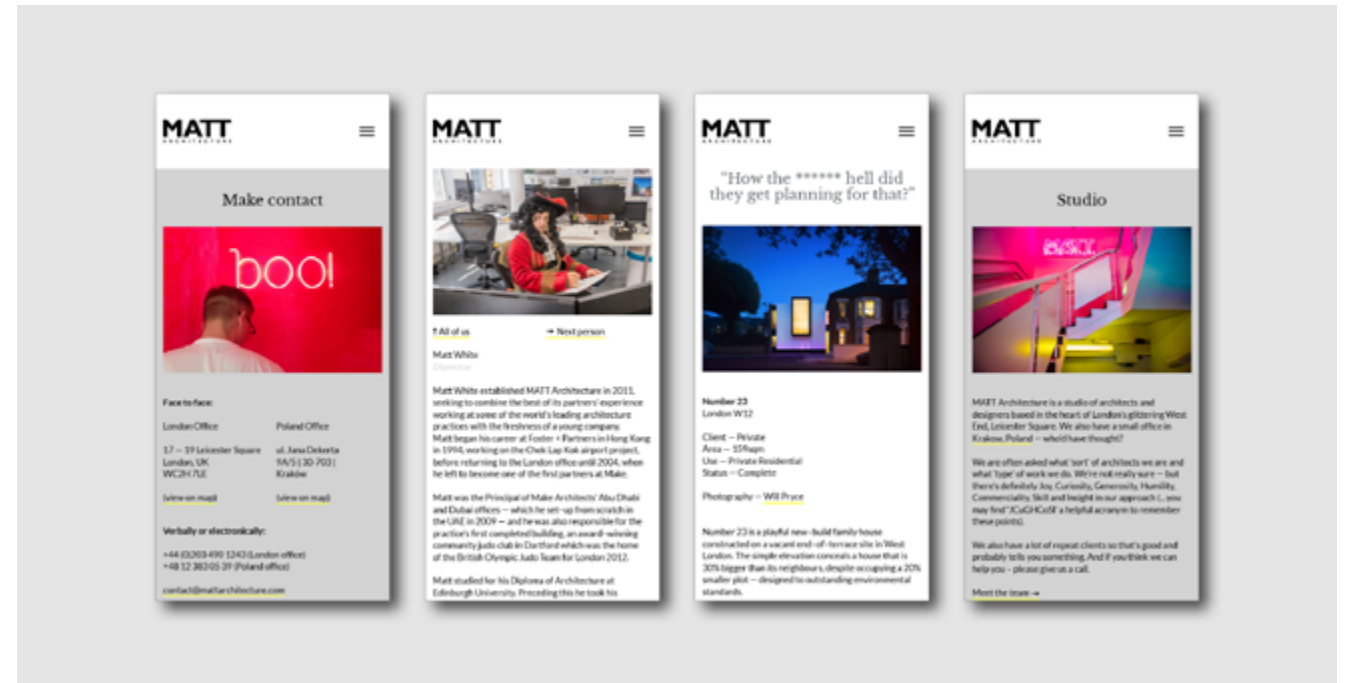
MATT
ARCHITECTURE

Make contact

bool

Face to face:

London Office

17 – 19 Leicester Square
London, UK
WC2H 7LE

(view on map)

Poland Office

ul. Jana Dekerta
9A/5 | 30-703 |
Kraków

(view on map)

Verbally or electronically:

+44 (0)203 490 1243 (London office)
+48 12 383 05 39 (Poland office)

contact@mattarchitecture.com

MATT
ARCHITECTURE

↑ All of us

→ Next person

Matt White
Director

Matt White established MATT Architecture in 2011, seeking to combine the best of its partners' experience working at some of the world's leading architecture practices with the freshness of a young company. Matt began his career at Foster + Partners in Hong Kong in 1994, working on the Chek Lap Kok airport project, before returning to the London office until 2004, when he left to become one of the first partners at Make.

Matt was the Principal of Make Architects' Abu Dhabi and Dubai offices — which he set-up from scratch in the UAE in 2009 — and he was also responsible for the practice's first completed building, an award-winning community judo club in Dartford which was the home of the British Olympic Judo Team for London 2012.

Matt studied for his Diploma of Architecture at Edinburgh University. Preceding this he took his

MATT
ARCHITECTURE

"How the ****** hell did they get planning for that?"

Number 23
London W12

Client — Private
Area — 159sqm
Use — Private Residential
Status — Complete

Photography — Will Pryce

Number 23 is a playful new-build family house constructed on a vacant end-of-terrace site in West London. The simple elevation conceals a house that is 30% bigger than its neighbours, despite occupying a 20% smaller plot — designed to outstanding environmental standards.

MATT
ARCHITECTURE

Studio

MATT Architecture is a studio of architects and designers based in the heart of London's glittering West End, Leicester Square. We also have a small office in Krakow, Poland — who'd have thought?

We are often asked what 'sort' of architects we are and what 'type' of work we do. We're not really sure — but there's definitely Joy, Curiosity, Generosity, Humility, Commerciality, Skill and Insight in our approach (...you may find 'JCuGHCoSI' a helpful acronym to remember these points).

We also have a lot of repeat clients so that's good and probably tells you something. And if you think we can help you – please give us a call.

Meet the team →